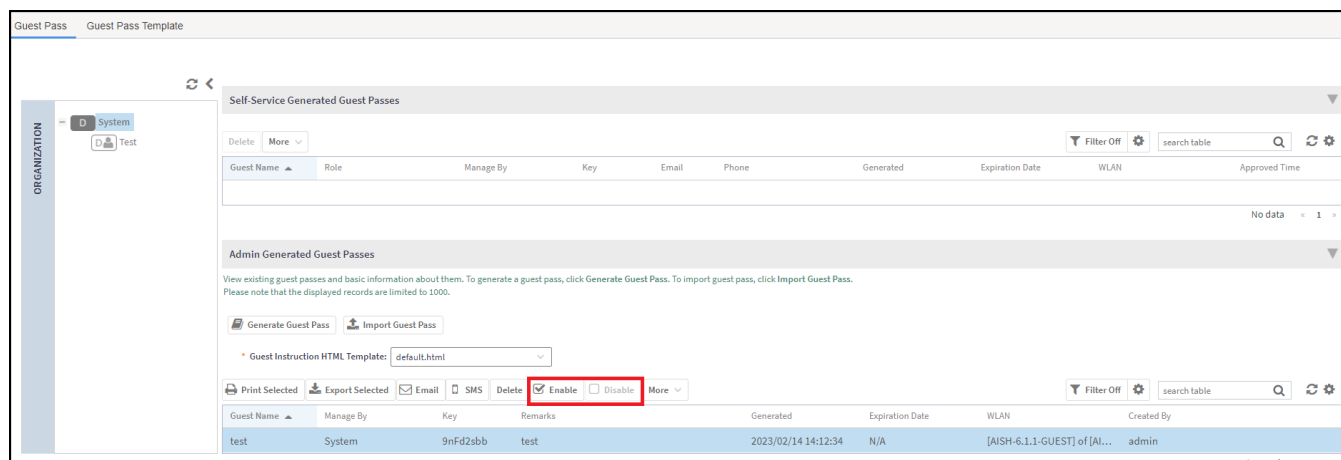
Guest Pass Guest Pass Template

ORGANIZATION

D System

D Test

Self-Service Generated Guest Passes

Delete More

Filter Off search table

| Guest Name ▲ | Role | Manage By | Key | Email | Phone | Generated | Expiration Date | WLAN | Approved Time |
|---|---|---|---|---|---|---|---|---|---|

No data « 1 »

Admin Generated Guest Passes

View existing guest passes and basic information about them. To generate a guest pass, click Generate Guest Pass. To import guest pass, click Import Guest Pass.
Please note that the displayed records are limited to 1000.

Generate Guest Pass Import Guest Pass

* Guest Instruction HTML Template: default.html

Print Selected Export Selected Email SMS Delete Enable Disable More

Filter Off search table

| Guest Name ▲ | Manage By | Key | Remarks | Generated | Expiration Date | WLAN | Created By |
|---|---|---|---|---|---|---|---|
| test | System | 9nFd2sbb | test | 2023/02/14 14:12:34 | N/A | [AISH-6.1.1-GUEST] of [Al... | admin |